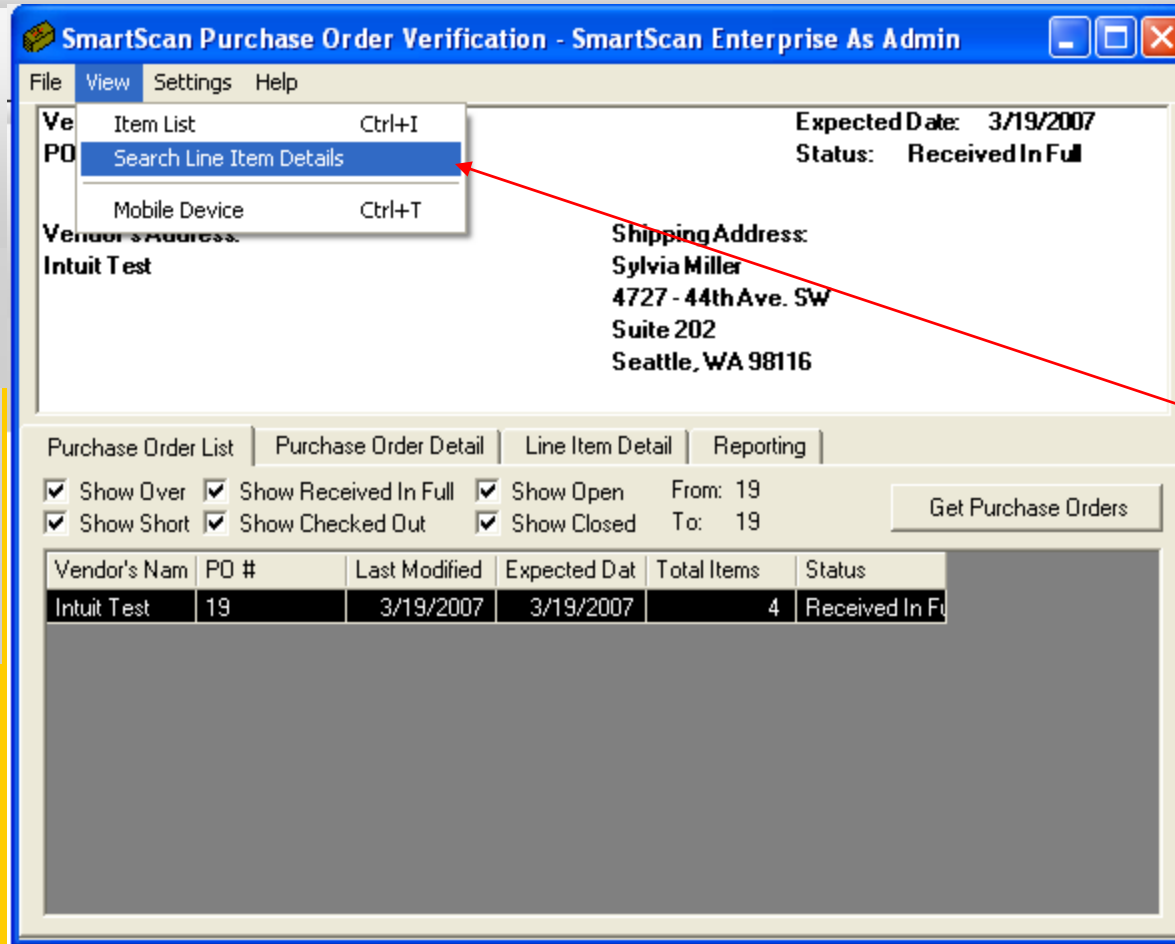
SmartScan Purchase Order Verification - SmartScan Enterprise As Admin

File View Settings Help

Item List Ctrl+I
Search Line Item Details
Mobile Device Ctrl+T

Ve
PO

Expected Date: 3/19/2007
Status: Received In Full

Vendor's Address:
Intuit Test

Shipping Address:
Sylvia Miller
4727 - 44th Ave. SW
Suite 202
Seattle, WA 98116

Purchase Order List | Purchase Order Detail | Line Item Detail | Reporting

Show Over
Show Short
Show Received In Full
Show Checked Out
Show Open
Show Closed
From: 19
To: 19
Get Purchase Orders

| Vendor's Nam | PO # | Last Modified | Expected Dat | Total Items | Status |
|---|---|---|---|---|---|
| Intuit Test | 19 | 3/19/2007 | 3/19/2007 | 4 | Received In Fu |